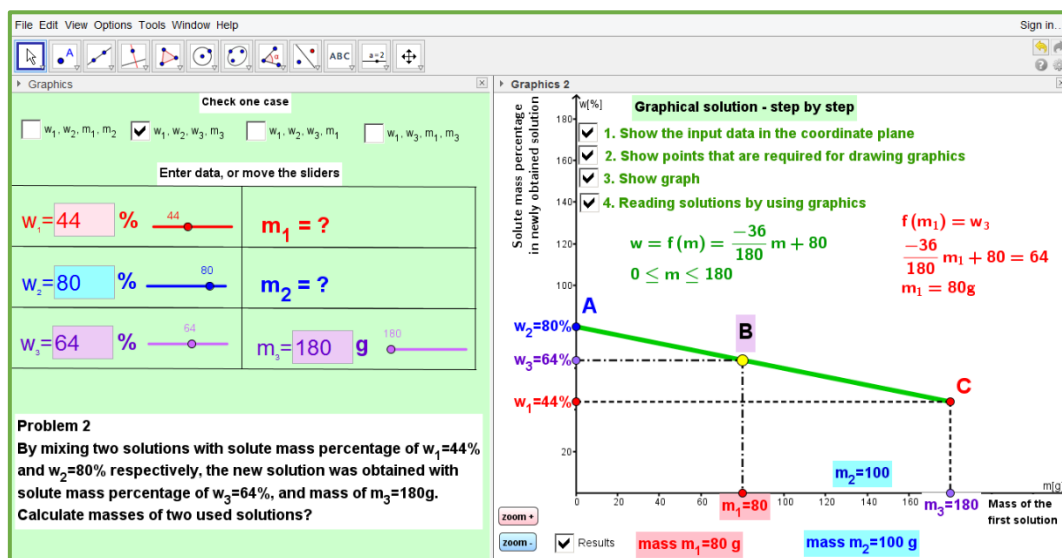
File Edit View Options Tools Window Help

Sign in...

ABC

a=2

Graphics

Check one case

$w_1, w_2, m_1, m_2$   $w_1, w_2, w_3, m_3$   $w_1, w_2, w_3, m_1$   $w_1, w_3, m_1, m_3$

Enter data, or move the sliders

| $w_1$=44 % 44 | $m_1$ = ? |
|---|---|
| $w_2$=80 % 80 | $m_2$ = ? |
| $w_3$=64 % 64 | $m_3$=180 g 180 |

Problem 2
By mixing two solutions with solute mass percentage of $w_1$=44% and $w_2$=80% respectively, the new solution was obtained with solute mass percentage of $w_3$=64%, and mass of $m_3$=180g. Calculate masses of two used solutions?

Graphics 2

w[%]

Solute mass percentage in newly obtained solution

Graphical solution - step by step

1. Show the input data in the coordinate plane
2. Show points that are required for drawing graphics
3. Show graph
4. Reading solutions by using graphics

$w = f(m) = \frac{-36}{180}m + 80$

$0 \leq m \leq 180$

$f(m_1) = w_3$

$\frac{-36}{180}m_1 + 80 = 64$

$m_1 = 80g$

180
160
140
120
100
20

A
B
C

$w_2$=80%
$w_3$=64%
$w_1$=44%

$m_2$=100

0 20 40 60 $m_1$=80 100 120 140 160 $m_3$=180

m[g]

Mass of the first solution

zoom +
zoom -

Results

mass $m_1$=80 g

mass $m_2$=100 g